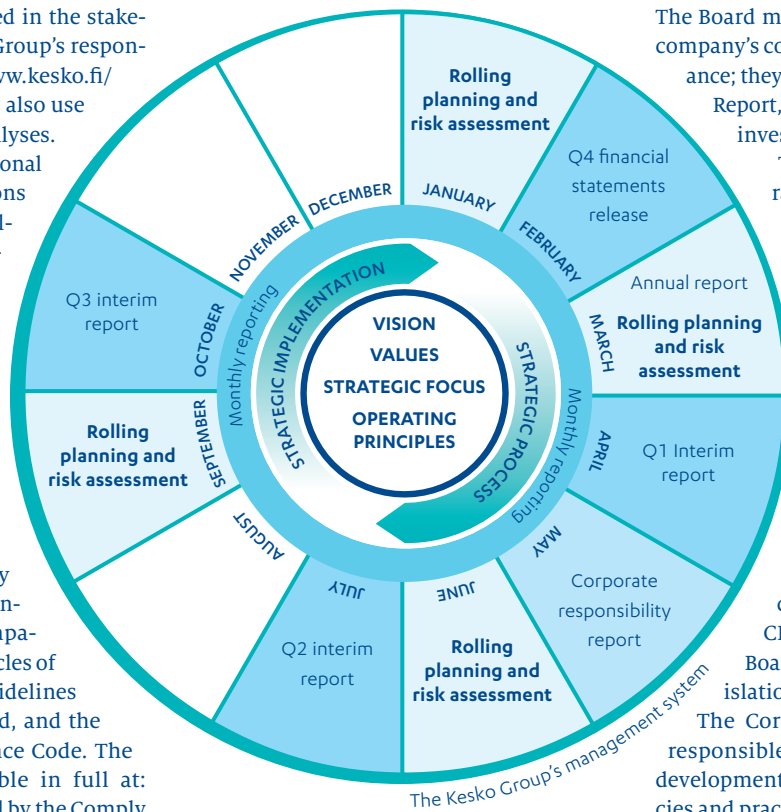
ed in the stake-
Group's respon-
ww.kesko.fi/
also use
lyses.
onal
ons
d-

y
n-
npa-
cles of
idelines
d, and the
ce Code. The
ble in full at:
d by the Comply

The Board m
company's co
ance; they
Report,
inves
T
r

c
Ch
Boa
islatio
The Cor
responsible
development
cies and prac

JANUARY
Rolling planning and risk assessment

FEBRUARY
Q4 financial statements release

MARCH
Annual report
Rolling planning and risk assessment

APRIL
Q1 Interim report

MAY
Corporate responsibility report

JUNE
Rolling planning and risk assessment

JULY
Q2 interim report

AUGUST

SEPTEMBER
Rolling planning and risk assessment

OCTOBER
Q3 interim report

NOVEMBER

DECEMBER

Monthly reporting
Monthly reporting

STRATEGIC IMPLEMENTATION
STRATEGIC PROCESS

VISION
VALUES
STRATEGIC FOCUS
OPERATING PRINCIPLES

The Kesko Group's management system